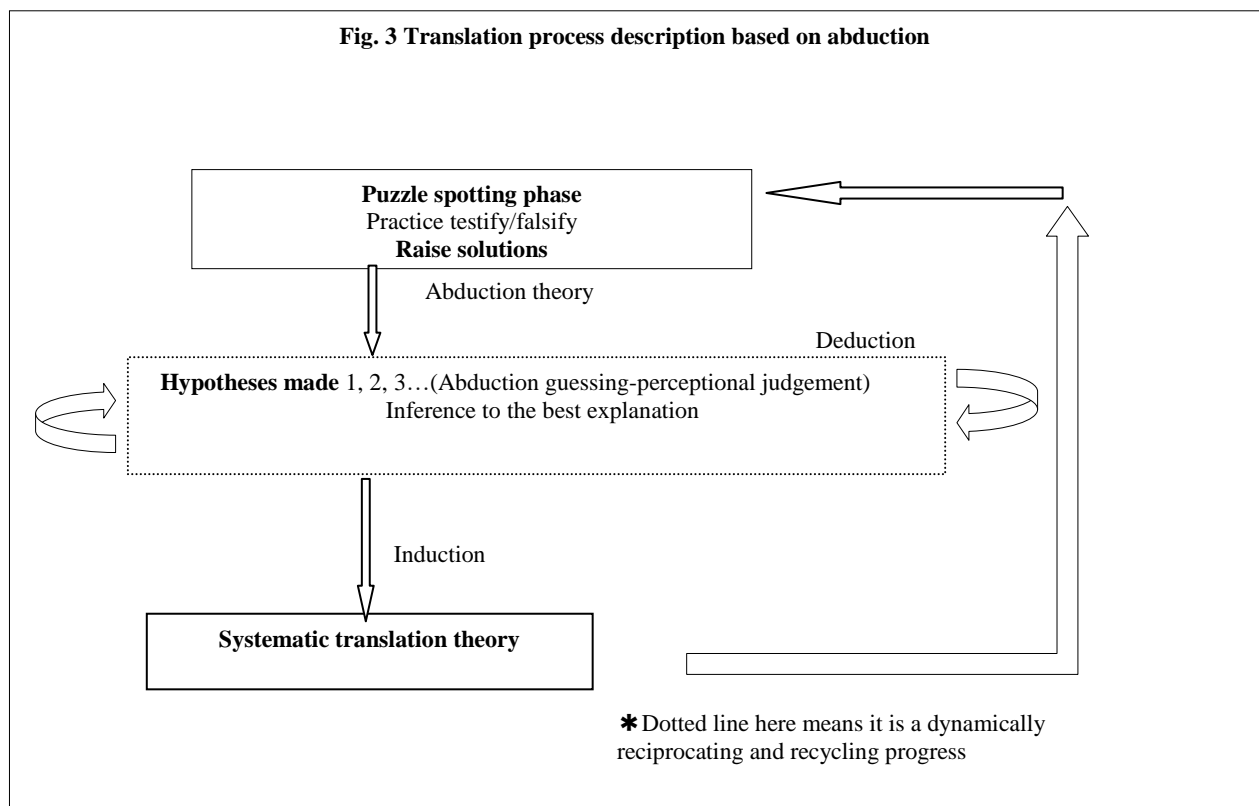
**Fig. 3 Translation process description based on abduction**

**Puzzle spotting phase**
Practice testify/falsify
**Raise solutions**

Abduction theory

Deduction

**Hypotheses made** 1, 2, 3…(Abduction guessing-perceptional judgement)
Inference to the best explanation

Induction

**Systematic translation theory**

✱Dotted line here means it is a dynamically reciprocating and recycling progress